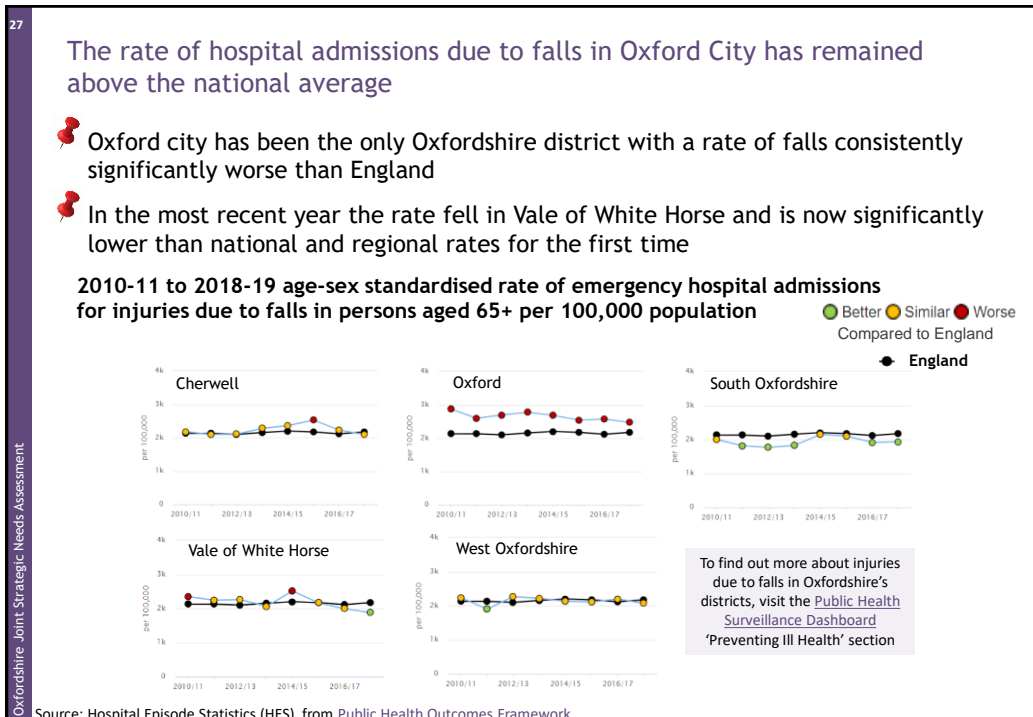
27

The rate of hospital admissions due to falls in Oxford City has remained above the national average

Oxford city has been the only Oxfordshire district with a rate of falls consistently significantly worse than England

In the most recent year the rate fell in Vale of White Horse and is now significantly lower than national and regional rates for the first time

2010-11 to 2018-19 age-sex standardised rate of emergency hospital admissions for injuries due to falls in persons aged 65+ per 100,000 population

Better Similar Worse
Compared to England

England

4k
Cherwell
3k
per 100,000
2k
1k
0
2010/11 2012/13 2014/15 2016/17

4k
Oxford
3k
per 100,000
2k
1k
0
2010/11 2012/13 2014/15 2016/17

4k
South Oxfordshire
3k
per 100,000
2k
1k
0
2010/11 2012/13 2014/15 2016/17

4k
Vale of White Horse
3k
per 100,000
2k
1k
0
2010/11 2012/13 2014/15 2016/17

4k
West Oxfordshire
3k
per 100,000
2k
1k
0
2010/11 2012/13 2014/15 2016/17

To find out more about injuries due to falls in Oxfordshire's districts, visit the Public Health Surveillance Dashboard 'Preventing Ill Health' section

Oxfordshire Joint Strategic Needs Assessment

Source: Hospital Episode Statistics (HES), from Public Health Outcomes Framework